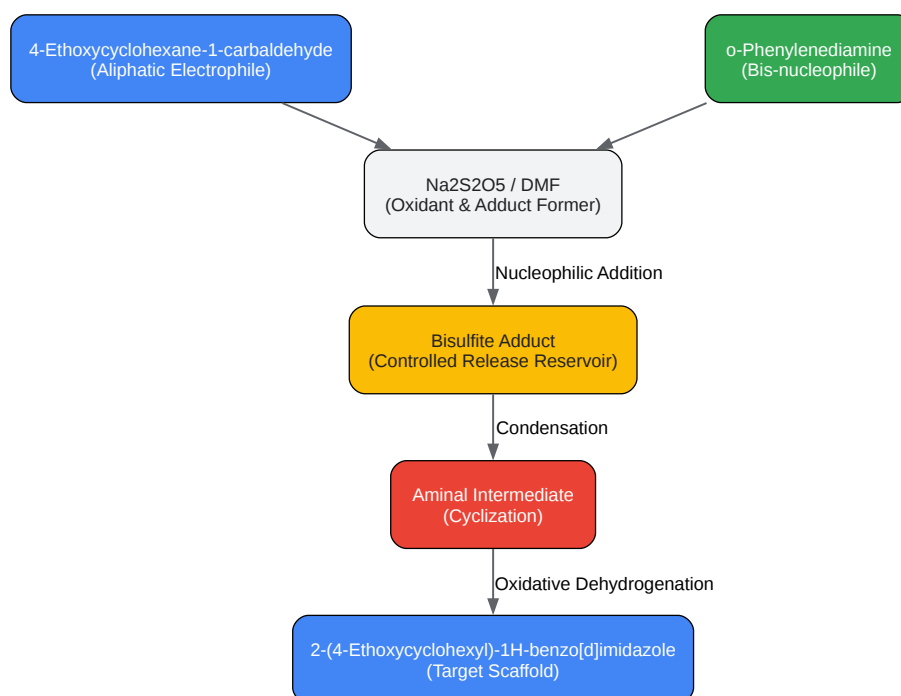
4-Ethoxycyclohexane-1-carbaldehyde
(Aliphatic Electrophile)

o-Phenylenediamine
(Bis-nucleophile)

Na2S2O5 / DMF
(Oxidant & Adduct Former)

Nucleophilic Addition

Bisulfite Adduct
(Controlled Release Reservoir)

Condensation

Aminal Intermediate
(Cyclization)

Oxidative Dehydrogenation

2-(4-Ethoxycyclohexyl)-1H-benzo[d]imidazole
(Target Scaffold)